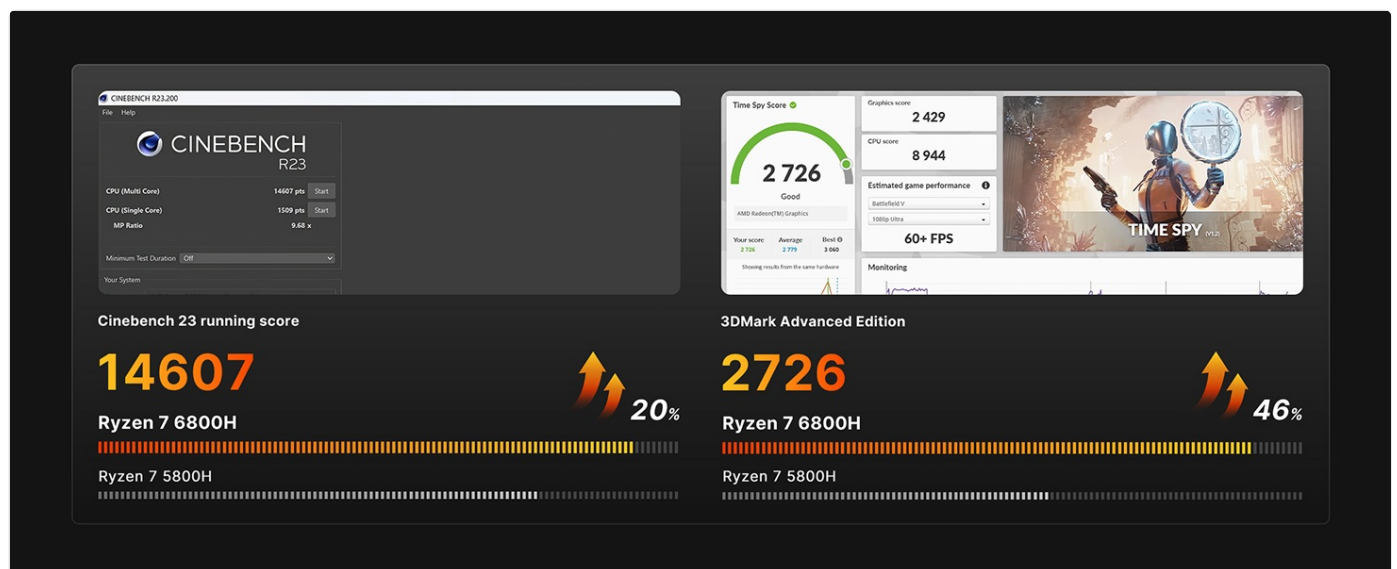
CINEBENCH R23.200
File Help
CINEBENCH
R23
CPU (Multi Core) 14607 pts Start
CPU (Single Core) 1509 pts Start
MP Ratio 9.68 x
Minimum Test Duration Off
Your System

Cinebench 23 running score

14607

20%

Ryzen 7 6800H

Ryzen 7 5800H

Time Spy Score
2 726
Good
AMD Radeon(TM) Graphics
Your score 2 726
Average 2 779
Best 3 060
Showing results from the same hardware
Graphics score
2 429
CPU score
8 944
Estimated game performance
Battlefield V
1080p Ultra
60+ FPS
Monitoring
TIME SPY V1.2

3DMark Advanced Edition

2726

46%

Ryzen 7 6800H

Ryzen 7 5800H